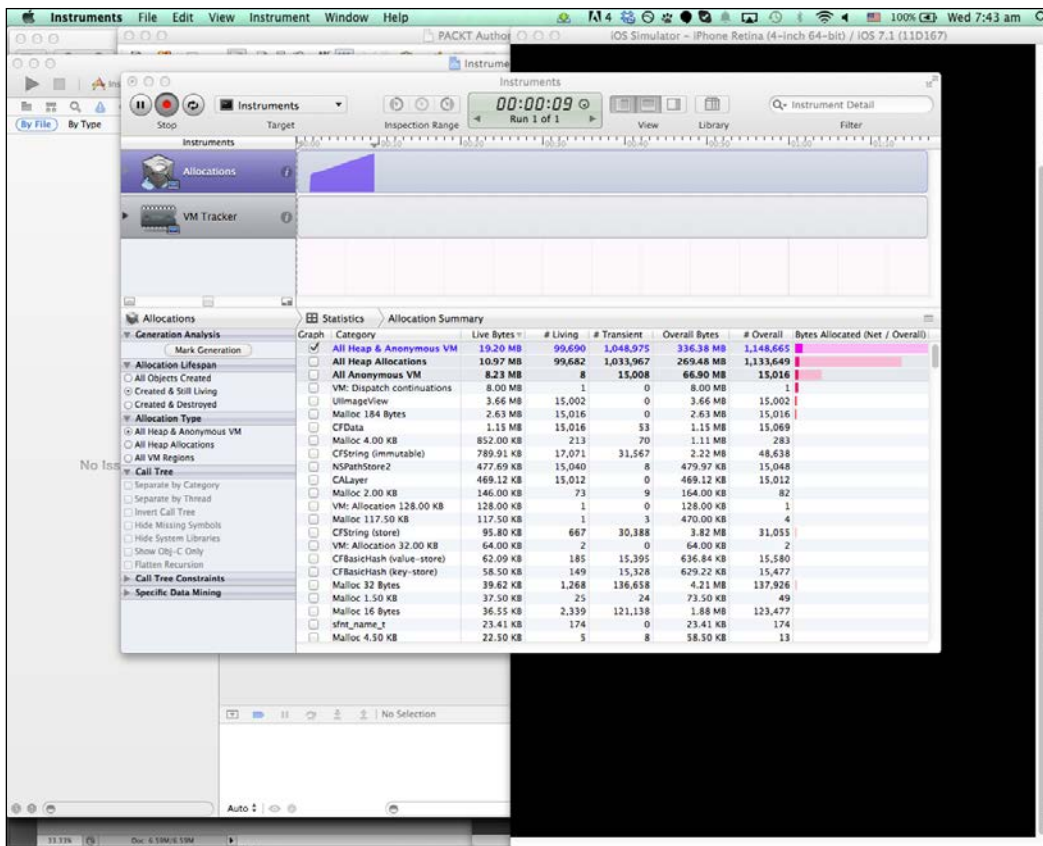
Instruments File Edit View Instrument Window Help

100% Wed 7:43 am

PACKT Author

iOS Simulator – iPhone Retina (4-inch 64-bit) / iOS 7.1 (11D167)

Instruments

By File By Type

Instruments

Stop Target Inspection Range

00:00:09
Run 1 of 1

View Library Filter

Q- Instrument Detail

Instruments

Allocations

VM Tracker

No Iss

Allocations

Statistics Allocation Summary

Generation Analysis
Mark Generation
Allocation Lifespan
All Objects Created
Created & Still Living
Created & Destroyed
Allocation Type
All Heap & Anonymous VM
All Heap Allocations
All VM Regions
Call Tree
Separate by Category
Separate by Thread
Invert Call Tree
Hide Missing Symbols
Hide System Libraries
Show Obj-C Only
Flatten Recursion
Call Tree Constraints
Specific Data Mining

| Graph | Category | Live Bytes | # Living | # Transient | Overall Bytes | # Overall | Bytes Allocated (Net / Overall) |
|---|---|---|---|---|---|---|---|
| ✓ | All Heap & Anonymous VM | 19.20 MB | 99,690 | 1,048,975 | 336.38 MB | 1,148,665 | |
| | All Heap Allocations | 10.97 MB | 99,682 | 1,033,967 | 269.48 MB | 1,133,649 | |
| | All Anonymous VM | 8.23 MB | 8 | 15,008 | 66.90 MB | 15,016 | |
| | VM: Dispatch continuations | 8.00 MB | 1 | 0 | 8.00 MB | 1 | |
| | UIImageView | 3.66 MB | 15,002 | 0 | 3.66 MB | 15,002 | |
| | Malloc 184 Bytes | 2.63 MB | 15,016 | 0 | 2.63 MB | 15,016 | |
| | CFData | 1.15 MB | 15,016 | 53 | 1.15 MB | 15,069 | |
| | Malloc 4.00 KB | 852.00 KB | 213 | 70 | 1.11 MB | 283 | |
| | CFString (immutable) | 789.91 KB | 17,071 | 31,567 | 2.22 MB | 48,638 | |
| | NSPathStore2 | 477.69 KB | 15,040 | 8 | 479.97 KB | 15,048 | |
| | CALayer | 469.12 KB | 15,012 | 0 | 469.12 KB | 15,012 | |
| | Malloc 2.00 KB | 146.00 KB | 73 | 9 | 164.00 KB | 82 | |
| | VM: Allocation 128.00 KB | 128.00 KB | 1 | 0 | 128.00 KB | 1 | |
| | Malloc 117.50 KB | 117.50 KB | 1 | 3 | 470.00 KB | 4 | |
| | CFString (store) | 95.80 KB | 667 | 30,388 | 3.82 MB | 31,055 | |
| | VM: Allocation 32.00 KB | 64.00 KB | 2 | 0 | 64.00 KB | 2 | |
| | CFBasicHash (value-store) | 62.09 KB | 185 | 15,395 | 636.84 KB | 15,580 | |
| | CFBasicHash (key-store) | 58.50 KB | 149 | 15,328 | 629.22 KB | 15,477 | |
| | Malloc 32 Bytes | 39.62 KB | 1,268 | 136,658 | 4.21 MB | 137,926 | |
| | Malloc 1.50 KB | 37.50 KB | 25 | 24 | 73.50 KB | 49 | |
| | Malloc 16 Bytes | 36.55 KB | 2,339 | 121,138 | 1.88 MB | 123,477 | |
| | sfnt_name_t | 23.41 KB | 174 | 0 | 23.41 KB | 174 | |
| | Malloc 4.50 KB | 22.50 KB | 5 | 8 | 58.50 KB | 13 | |

No Selection

Auto